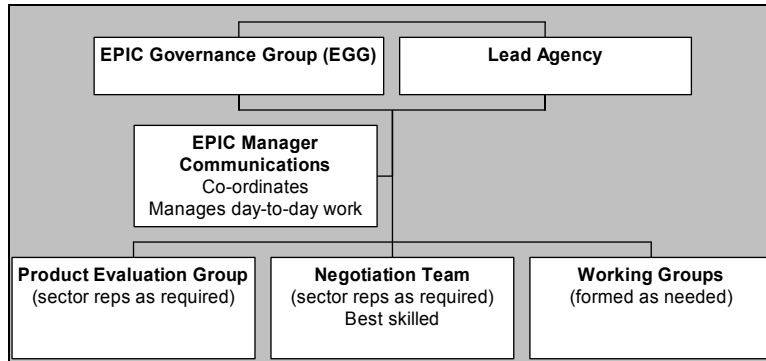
EPIC Governance Group (EGG)

Lead Agency

EPIC Manager
Communications
Co-ordinates
Manages day-to-day work

Product Evaluation Group
(sector reps as required)

Negotiation Team
(sector reps as required)
Best skilled

Working Groups
(formed as needed)